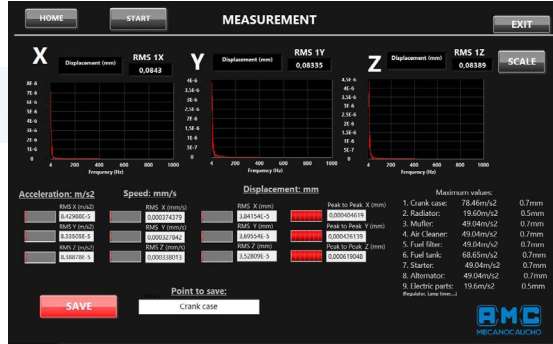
HOME START MEASUREMENT EXIT

X Displacement (mm) RMS 1X 0,0843

Y Displacement (mm) RMS 1Y 0,08335

Z Displacement (mm) RMS 1Z 0,08389

SCALE

8E-6
7E-6
6E-6
5E-6
4E-6
3E-6
2E-6
1E-6
0
0 200 400 600 800 1000
Frequency (Hz)

4E-6
3,5E-6
3E-6
2,5E-6
2E-6
1,5E-6
1E-6
5E-7
0
0 200 400 600 800 1000
Frequency (Hz)

4,5E-6
4E-6
3,5E-6
3E-6
2,5E-6
2E-6
1,5E-6
1E-6
5E-7
0
0 200 400 600 800 1000
Frequency (Hz)

Acceleration: m/s2
RMS X (m/s2) 0,429081E-5
RMS Y (m/s2) 8,338058E-5
RMS Z (m/s2) 8,188788E-5

Speed: mm/s
RMS X (mm/s) 0,000374379
RMS Y (mm/s) 0,000327042
RMS Z (mm/s) 0,000338013

Displacement: mm
RMS X (mm) 3,841541E-5
RMS Y (mm) 3,693554E-5
RMS Z (mm) 3,528093E-5

Peak to Peak X (mm) 0,000404619
Peak to Peak Y (mm) 0,000436139
Peak to Peak Z (mm) 0,000619048

Maximum values:
1. Crank case: 78.46m/s2 0.7mm
2. Radiator: 19.60m/s2 0.5mm
3. Muffler: 49.04m/s2 0.7mm
4. Air Cleaner: 49.04m/s2 0.7mm
5. Fuel filter: 49.04m/s2 0.7mm
6. Fuel tank: 68.65m/s2 0.7mm
7. Starter: 49.04m/s2 0.7mm
8. Alternator: 49.04m/s2 0.7mm
9. Electric parts: 19.6m/s2 0.5mm
(Regulator, Lamp time...)

SAVE

Point to save:
Crank case

RMC
MECANOCAUCHO